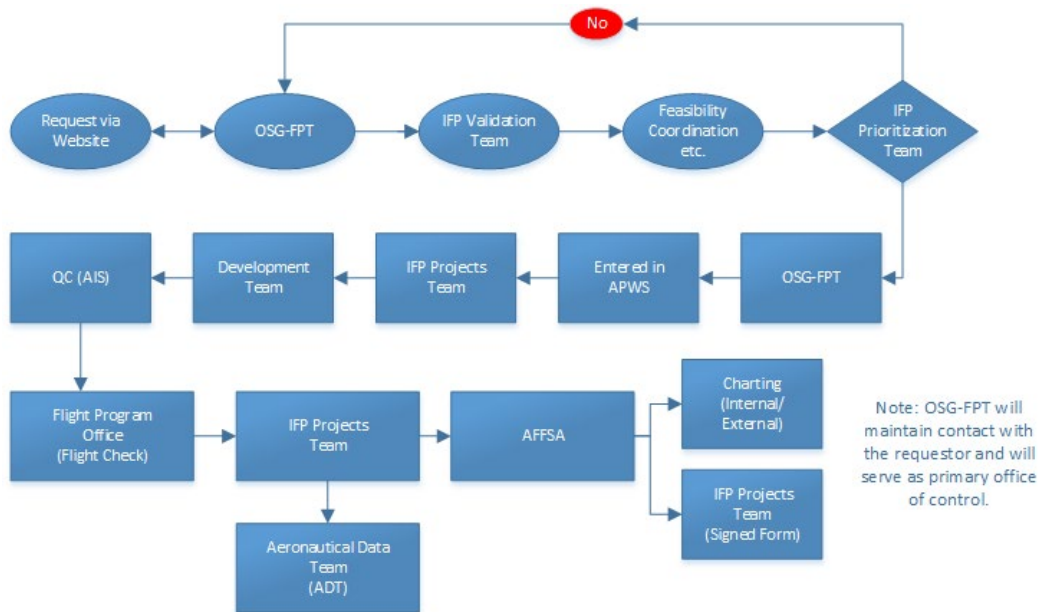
No

Request via Website

OSG-FPT

IFP Validation Team

Feasibility Coordination etc.

IFP Prioritization Team

OSG-FPT

Entered in APWS

IFP Projects Team

Development Team

QC (AIS)

Flight Program Office (Flight Check)

IFP Projects Team

AFFSA

Charting (Internal/ External)

IFP Projects Team (Signed Form)

Aeronautical Data Team (ADT)

Note: OSG-FPT will maintain contact with the requestor and will serve as primary office of control.